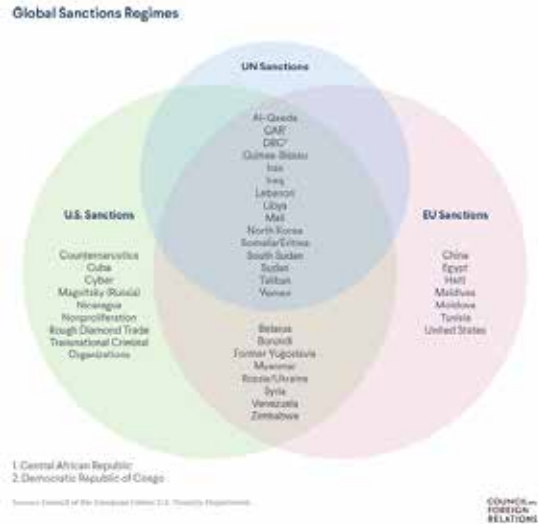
Global Sanctions Regimes

UN Sanctions

Al-Qaeda
CAR¹
DRC²
Guinea-Bissau
Iran
Iraq
Lebanon
Libya
Mali
North Korea
Somalia/Eritrea
South Sudan
Sudan
Taliban
Yemen

U.S. Sanctions

Counternarcotics
Cuba
Cyber
Magnitsky (Russia)
Nicaragua
Nonproliferation
Rough Diamond Trade
Transnational Criminal Organizations

EU Sanctions

China
Egypt
Haiti
Maldives
Moldova
Tunisia
United States

Belarus
Burundi
Former Yugoslavia
Myanmar
Russia/Ukraine
Syria
Venezuela
Zimbabwe

1. Central African Republic
2. Democratic Republic of Congo

Sources: Council of the European Union; U.S. Treasury Department.

COUNCIL on FOREIGN RELATIONS